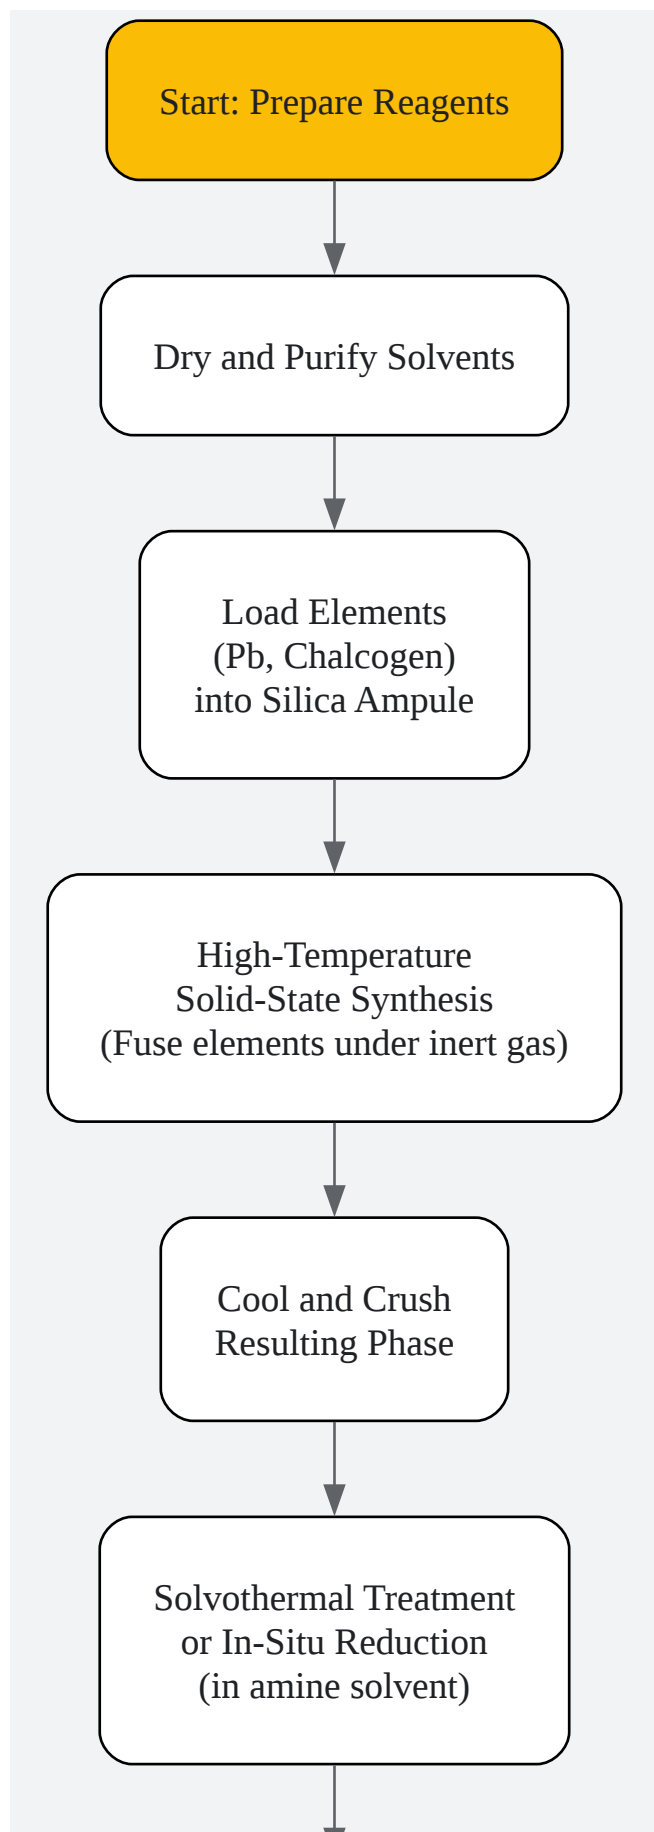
Start: Prepare Reagents

Dry and Purify Solvents

Load Elements
(Pb, Chalcogen)
into Silica Ampule

High-Temperature
Solid-State Synthesis
(Fuse elements under inert gas)

Cool and Crush
Resulting Phase

Solvothermal Treatment
or In-Situ Reduction
(in amine solvent)